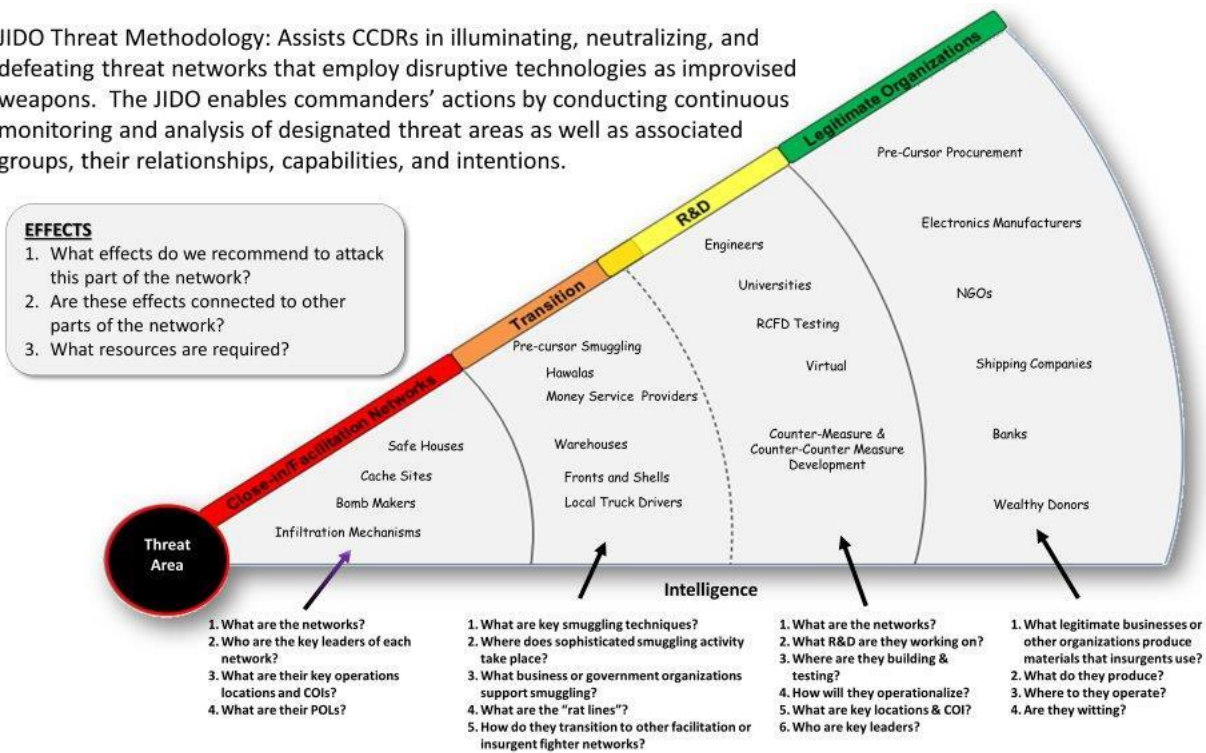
JIDO Threat Methodology: Assists CCDRs in illuminating, neutralizing, and defeating threat networks that employ disruptive technologies as improvised weapons. The JIDO enables commanders' actions by conducting continuous monitoring and analysis of designated threat areas as well as associated groups, their relationships, capabilities, and intentions.

EFFECTS
1. What effects do we recommend to attack this part of the network?
2. Are these effects connected to other parts of the network?
3. What resources are required?

Legitimate Organizations
R&D
Transition
Close-in/Facilitation Networks

Pre-Cursor Procurement
Electronics Manufacturers
NGOs
Shipping Companies
Banks
Wealthy Donors

Engineers
Universities
RCFD Testing
Virtual
Counter-Measure & Counter-Counter Measure Development

Pre-cursor Smuggling
Hawalas
Money Service Providers
Warehouses
Fronts and Shells
Local Truck Drivers

Safe Houses
Cache Sites
Bomb Makers
Infiltration Mechanisms

Threat Area

Intelligence

1. What are the networks?
2. Who are the key leaders of each network?
3. What are their key operations locations and COIs?
4. What are their POLs?

1. What are key smuggling techniques?
2. Where does sophisticated smuggling activity take place?
3. What business or government organizations support smuggling?
4. What are the "rat lines"?
5. How do they transition to other facilitation or insurgent fighter networks?

1. What are the networks?
2. What R&D are they working on?
3. Where are they building & testing?
4. How will they operationalize?
5. What are key locations & COI?
6. Who are key leaders?

1. What legitimate businesses or other organizations produce materials that insurgents use?
2. What do they produce?
3. Where to they operate?
4. Are they witting?